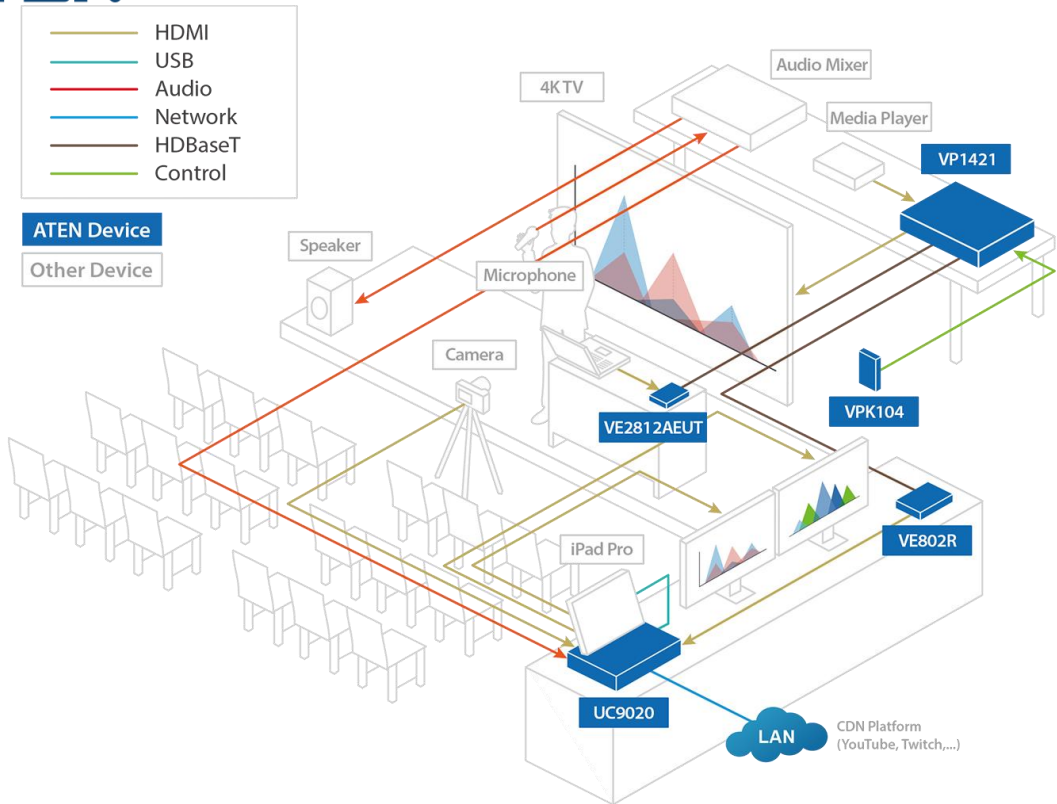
HDMI
USB
Audio
Network
HDBaseT
Control

ATEN Device
Other Device

4K TV
Audio Mixer
Media Player
VP1421
Speaker
Microphone
Camera
VE2812AEUT
VPK104
VE802R
iPad Pro
UC9020
LAN
CDN Platform (YouTube, Twitch,...)